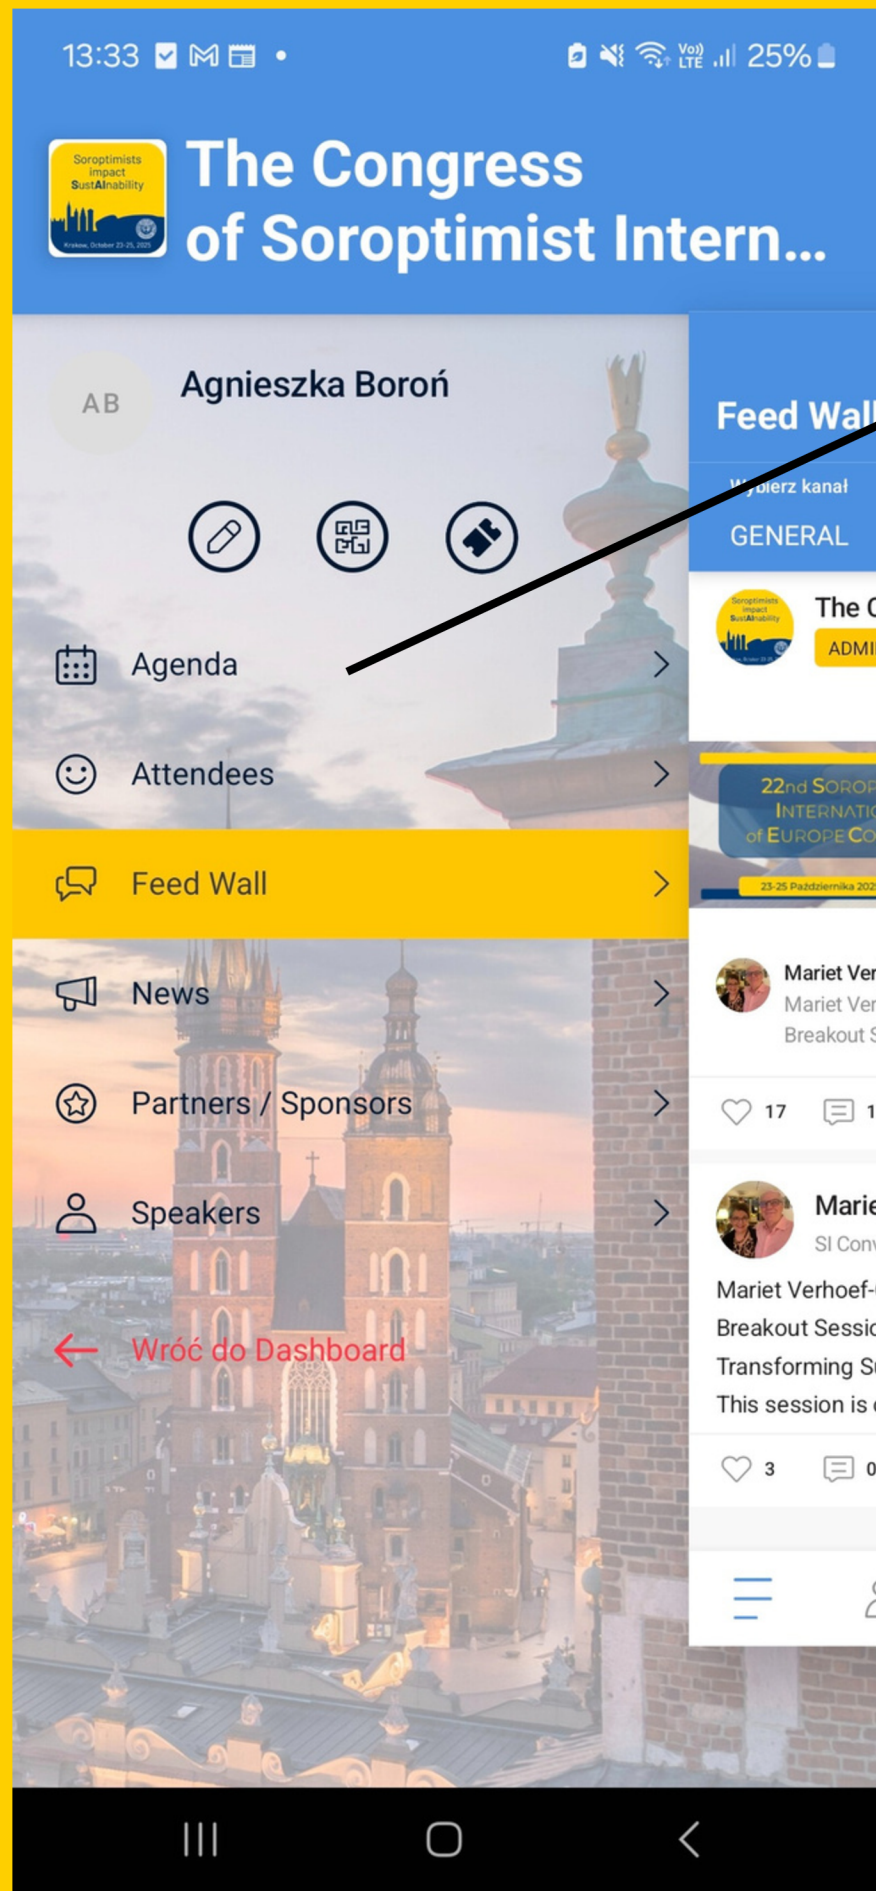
13:33

25%

Soroptimists impact SustAInability
Krakow, October 23-25, 2025

The Congress of Soroptimist Intern...

AB

Agnieszka Boroń

Agenda

Attendees

Feed Wall

News

Partners / Sponsors

Speakers

Wróć do Dashboard

Feed Wall

Wybierz kanał

GENERAL

The C

ADMI

22nd SOROP
INTERNATIO
of EUROPE CO

23-25 Października 202

Mariet Ver
Mariet Ver
Breakout S

17

1

Marie
SI Conv

Mariet Verhoef-
Breakout Sessio
Transforming S
This session is

3

0